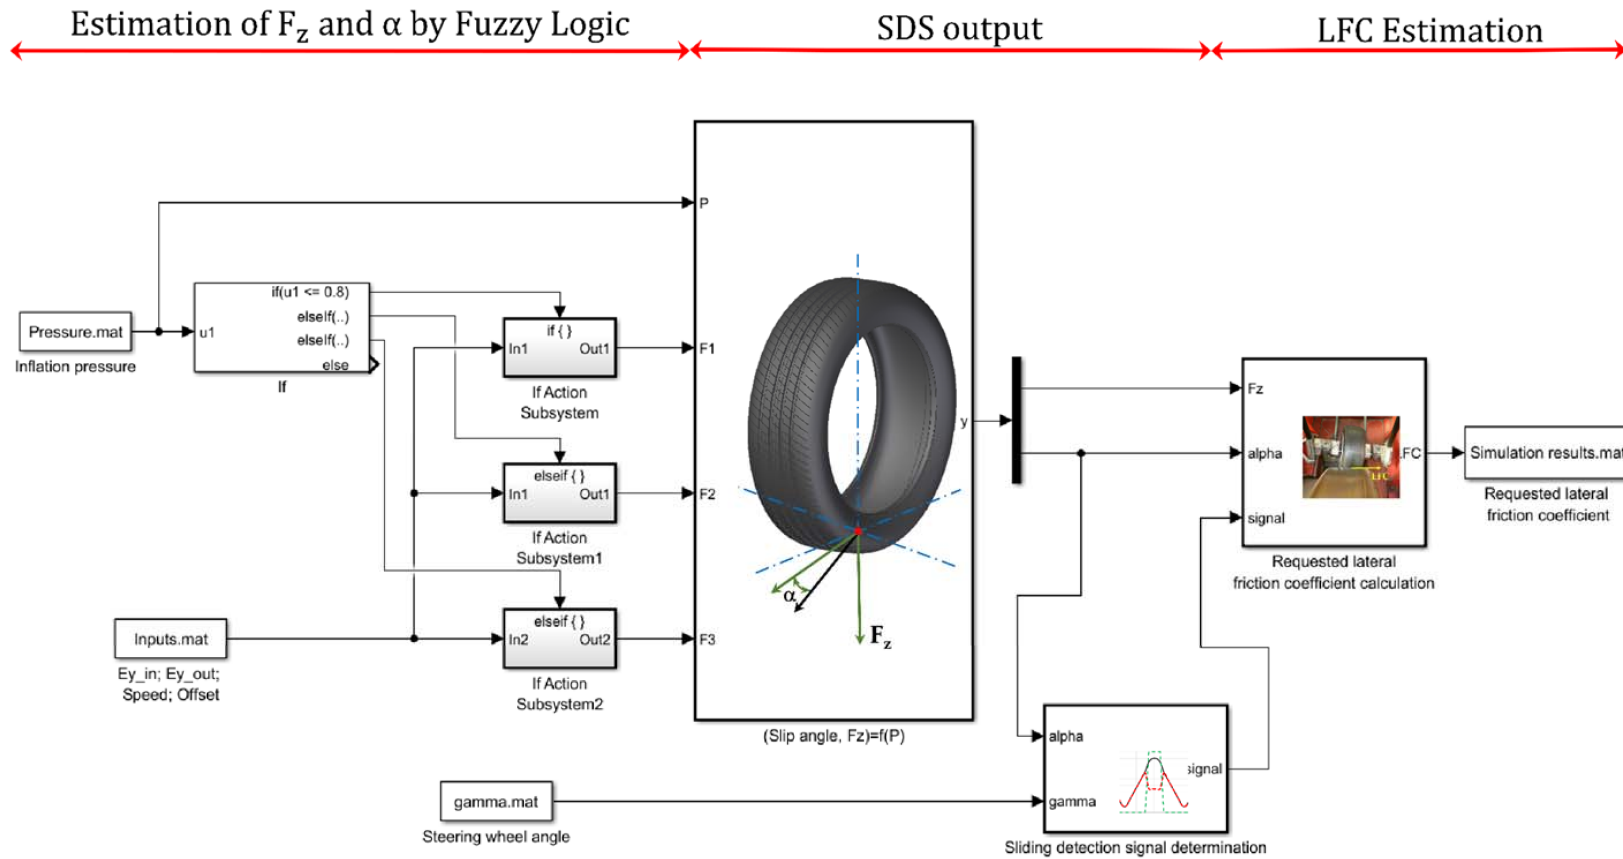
Estimation of $F_z$ and $\alpha$ by Fuzzy Logic

SDS output

LFC Estimation

P

Pressure.mat

Inflation pressure

u1

if(u1 <= 0.8)

elseif(..)

elseif(..)

else

If

if { }

In1

Out1

If Action Subsystem

F1

elseif { }

In1

Out1

If Action Subsystem1

F2

Inputs.mat

Ey_in; Ey_out; Speed; Offset

elseif { }

In2

Out2

If Action Subsystem2

F3

$\alpha$

$F_z$

y

(Slip angle, Fz)=f(P)

Fz

alpha

signal

LFC

LFC

Requested lateral friction coefficient calculation

Simulation results.mat

Requested lateral friction coefficient

gamma.mat

Steering wheel angle

alpha

gamma

signal

Sliding detection signal determination